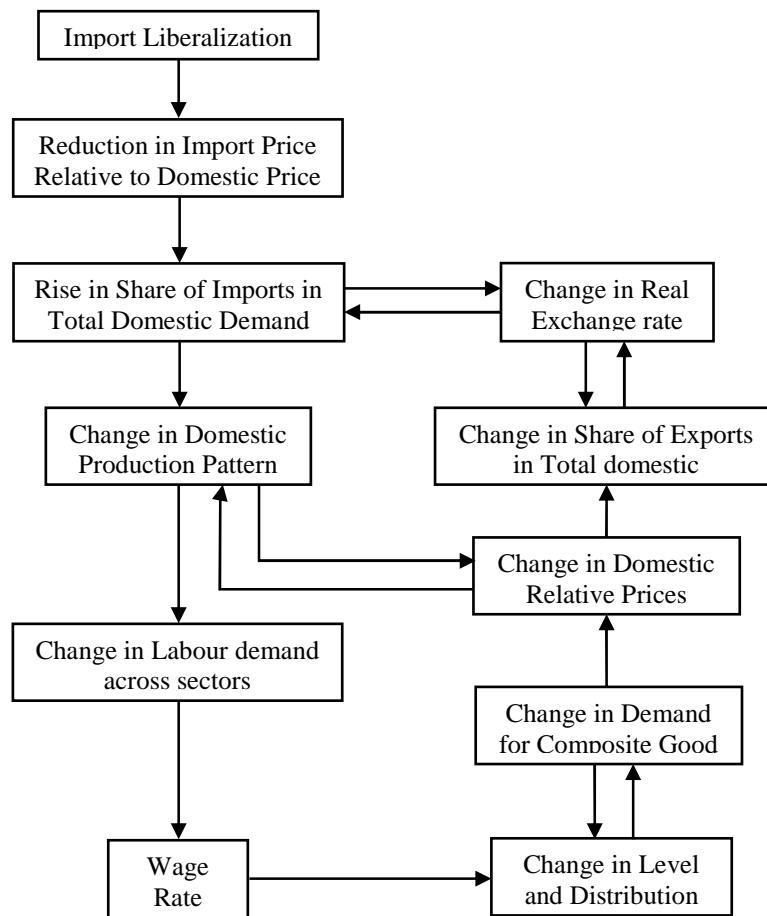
Import Liberalization

Reduction in Import Price Relative to Domestic Price

Rise in Share of Imports in Total Domestic Demand

Change in Real Exchange rate

Change in Domestic Production Pattern

Change in Share of Exports in Total domestic

Change in Domestic Relative Prices

Change in Labour demand across sectors

Change in Demand for Composite Good

Wage Rate

Change in Level and Distribution